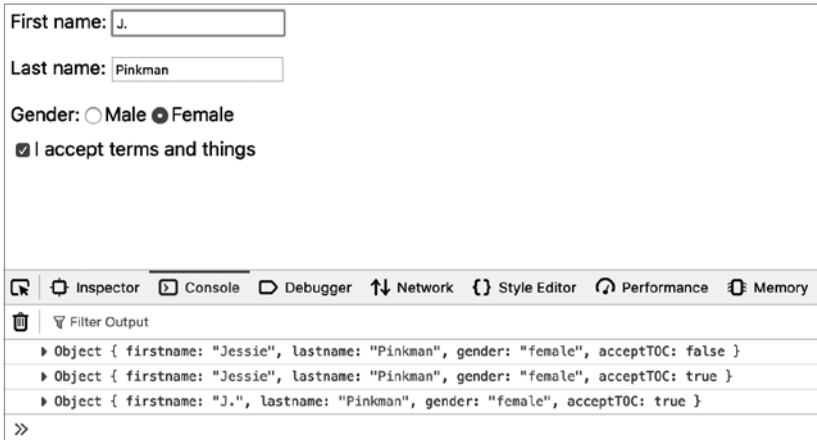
First name: J.

Last name: Pinkman

Gender: Male Female

I accept terms and things

Inspector Console Debugger Network {} Style Editor Performance Memory

Filter Output

▶ Object { firstname: "Jessie", lastname: "Pinkman", gender: "female", acceptTOC: false }
▶ Object { firstname: "Jessie", lastname: "Pinkman", gender: "female", acceptTOC: true }
▶ Object { firstname: "J.", lastname: "Pinkman", gender: "female", acceptTOC: true }

»